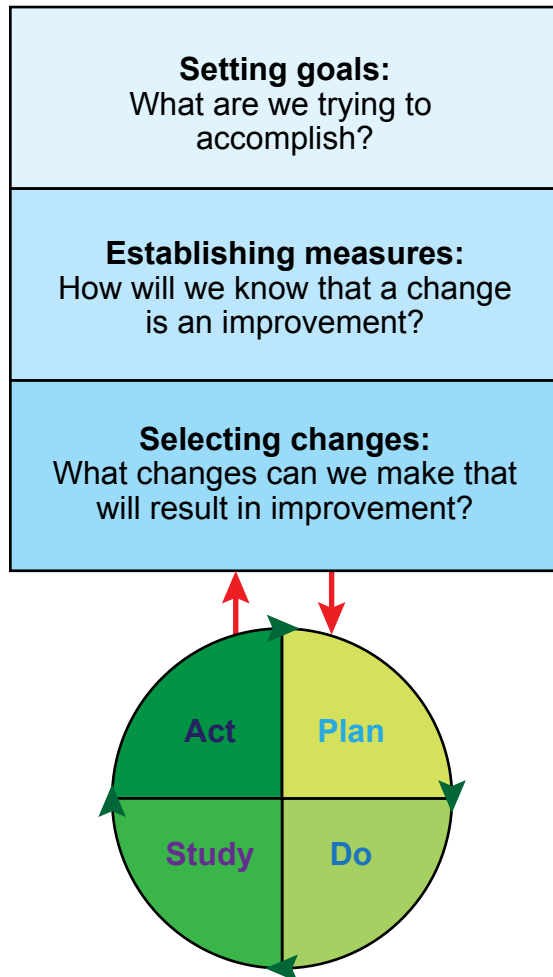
**Setting goals:**
What are we trying to accomplish?

**Establishing measures:**
How will we know that a change is an improvement?

**Selecting changes:**
What changes can we make that will result in improvement?

Act

Plan

Study

Do